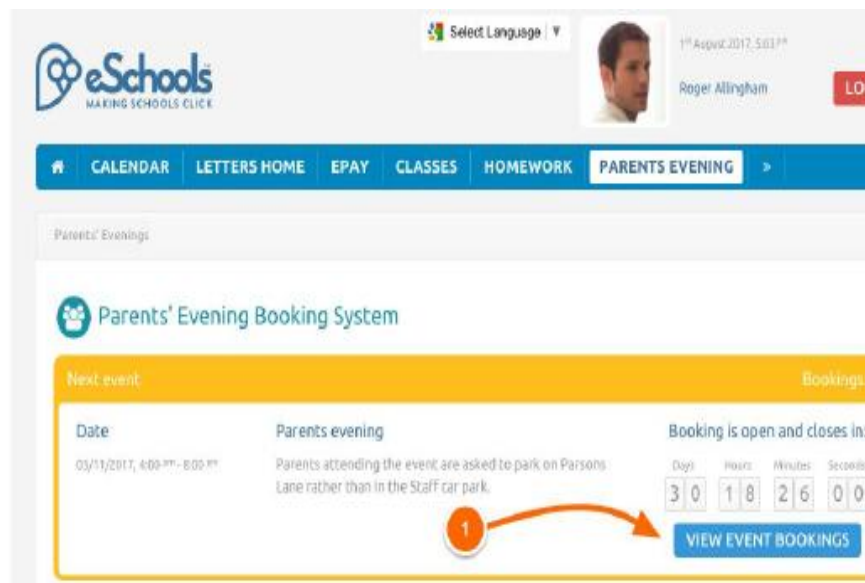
eSchools
MAKING SCHOOLS CLICK

Select Language ▼

1st August 2017, 5:03 PM

Roger Allingham

LO

CALENDAR | LETTERS HOME | EPAY | CLASSES | HOMEWORK | PARENTS EVENING | »

Parents' Evenings

Parents' Evening Booking System

Next event

Bookings

Date

03/11/2017, 4:00 PM - 8:00 PM

Parents evening

Parents attending the event are asked to park on Parsons Lane rather than in the Staff car park.

Booking is open and closes in:

| Days | Hours | Minutes | Seconds |
|---|---|---|---|
| 3 0 | 1 8 | 2 6 | 0 0 |

1

VIEW EVENT BOOKINGS